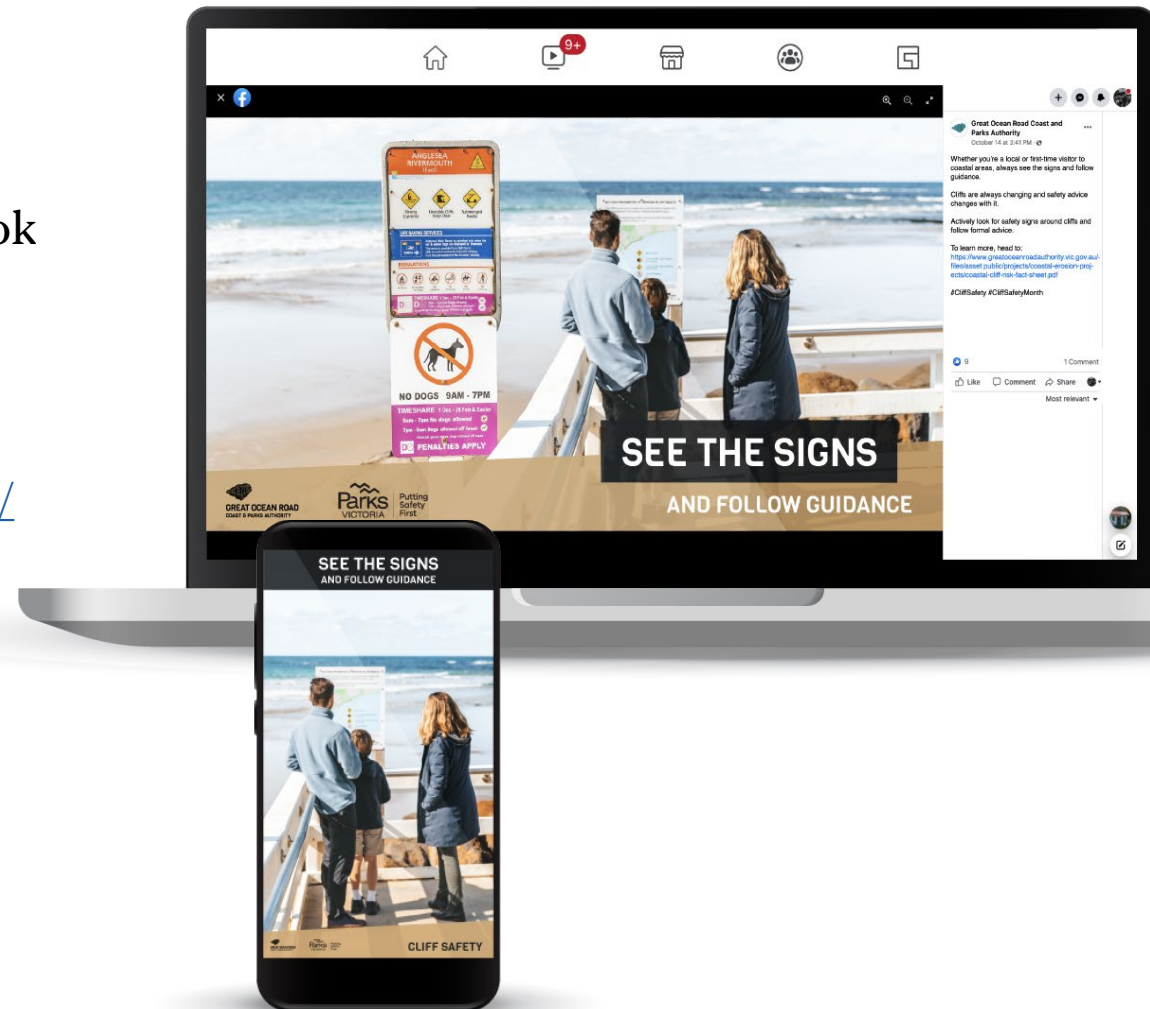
ok

/

9+

Great Ocean Road Coast and Parks Authority
October 14 at 3:41 PM ·

Whether you're a local or first-time visitor to coastal areas, always see the signs and follow guidance.

Cliffs are always changing and safety advice changes with it.

Actively look for safety signs around cliffs and follow formal advice.

To learn more, head to:
https://www.greatoceanroadauthority.vic.gov.au/-/files/asset.public/projects/coastal-erosion-projects/coastal-cliff-risk-fact-sheet.pdf

#CliffSafety #CliffSafetyMonth

9
1 Comment
Like Comment Share
Most relevant

ANGLESEA RIVERMOUTH

LIFE SAVING SERVICES

NO DOGS 9AM - 7PM
TIMESHARE 1 Dec - 28 Feb & Easter
PENALTIES APPLY

SEE THE SIGNS
AND FOLLOW GUIDANCE

GREAT OCEAN ROAD COAST & PARKS AUTHORITY
Parks VICTORIA
Putting Safety First

SEE THE SIGNS
AND FOLLOW GUIDANCE

CLIFF SAFETY